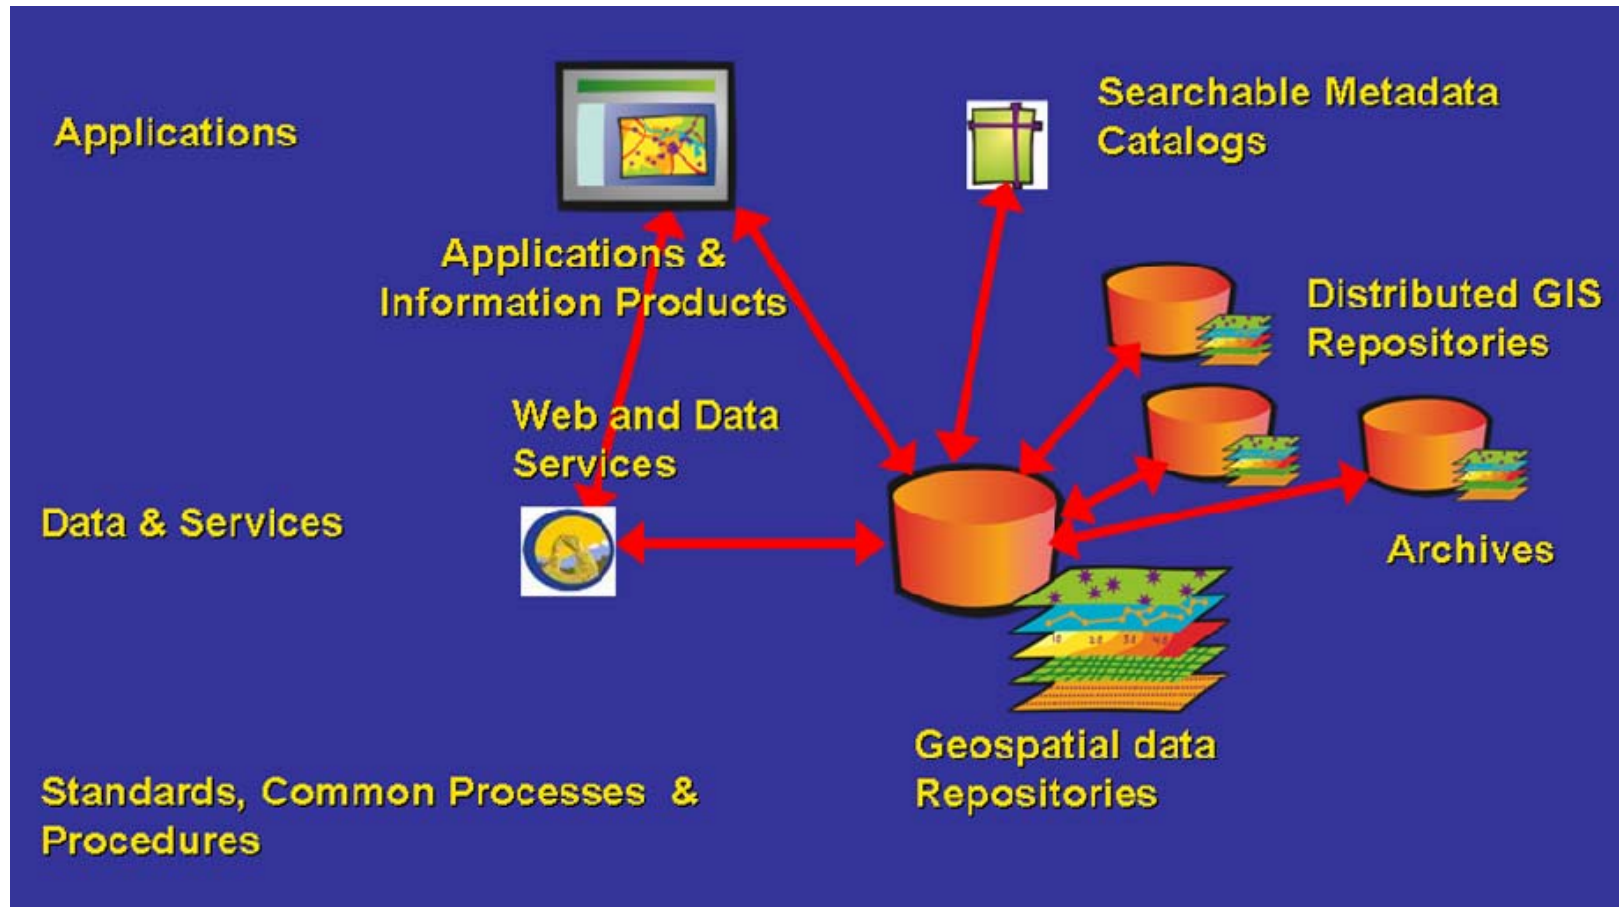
Applications

Searchable Metadata Catalogs

Applications & Information Products

Distributed GIS Repositories

Web and Data Services

Data & Services

Archives

Geospatial data Repositories

Standards, Common Processes & Procedures